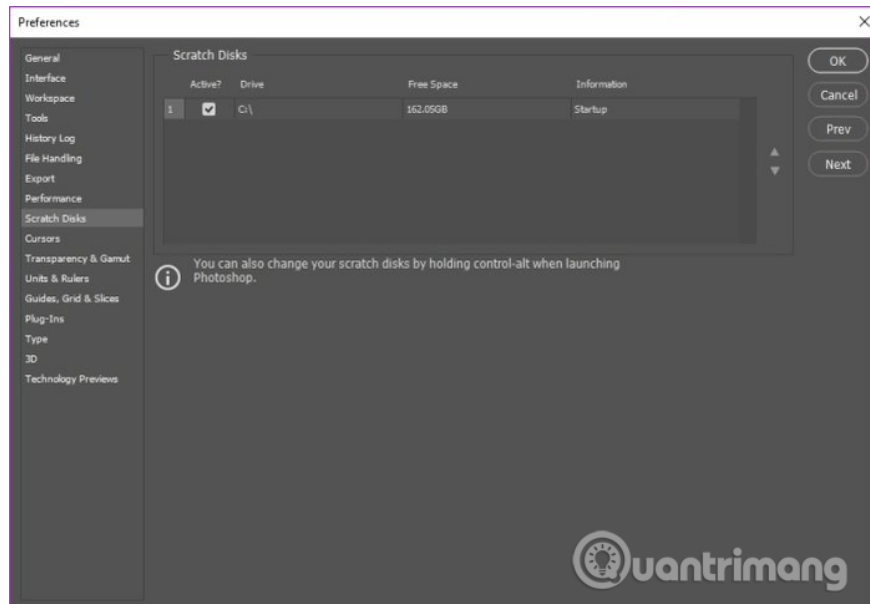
Preferences

General
Interface
Workspace
Tools
History Log
File Handling
Export
Performance
Scratch Disks
Cursors
Transparency & Gamut
Units & Rulers
Guides, Grid & Slices
Plug-Ins
Type
3D
Technology Previews

Scratch Disks

| | Active? | Drive | Free Space | Information |
|---|---|---|---|---|
| 1 | ☑ | C:\ | 162.05GB | Startup |

You can also change your scratch disks by holding control-alt when launching Photoshop.

OK
Cancel
Prev
Next

Quantrimang